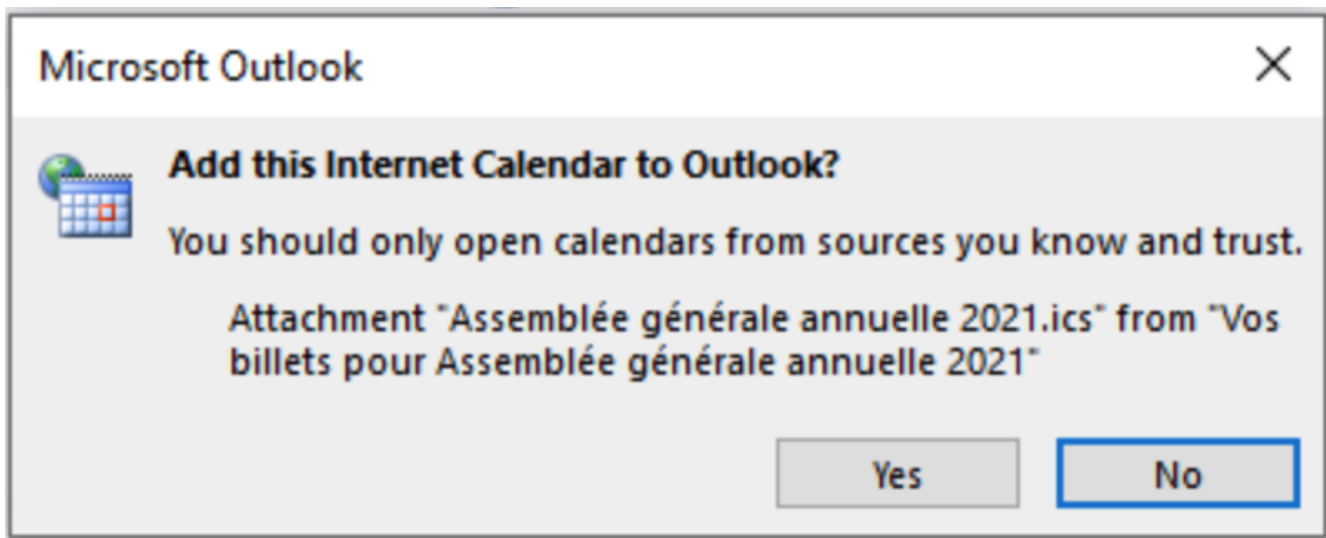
Microsoft Outlook

X

Add this Internet Calendar to Outlook?

You should only open calendars from sources you know and trust.

Attachment "Assemblée générale annuelle 2021.ics" from "Vos billets pour Assemblée générale annuelle 2021"

Yes

No